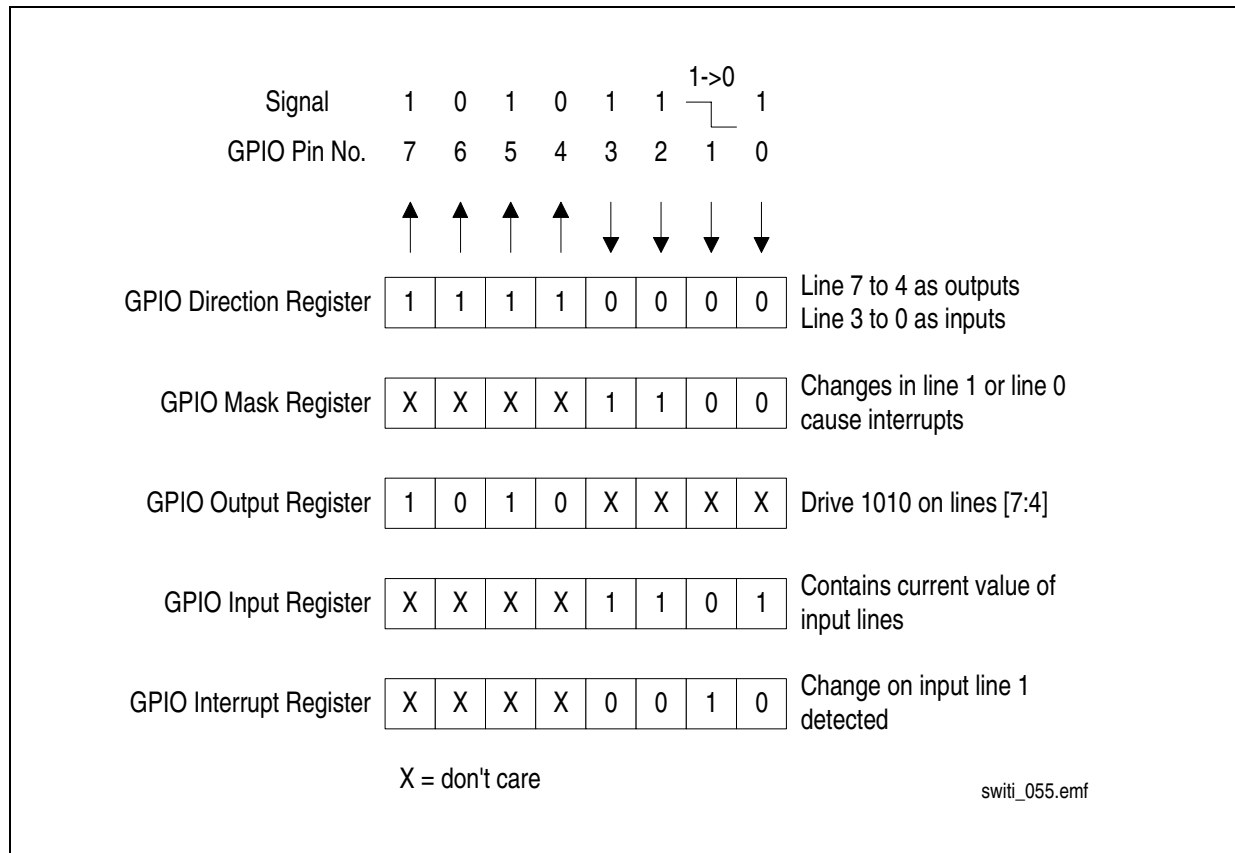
| | | | | | | | | | |
|---|---|---|---|---|---|---|---|---|---|
| Signal | 1 | 0 | 1 | 0 | 1 | 1 | 1->0 | 1 | |
| GPIO Pin No. | 7 | 6 | 5 | 4 | 3 | 2 | 1 | 0 | |
| GPIO Direction Register | 1 | 1 | 1 | 1 | 0 | 0 | 0 | 0 | Line 7 to 4 as outputs Line 3 to 0 as inputs |
| GPIO Mask Register | X | X | X | X | 1 | 1 | 0 | 0 | Changes in line 1 or line 0 cause interrupts |
| GPIO Output Register | 1 | 0 | 1 | 0 | X | X | X | X | Drive 1010 on lines [7:4] |
| GPIO Input Register | X | X | X | X | 1 | 1 | 0 | 1 | Contains current value of input lines |
| GPIO Interrupt Register | X | X | X | X | 0 | 0 | 1 | 0 | Change on input line 1 detected |

X = don't care

switi_055.emf